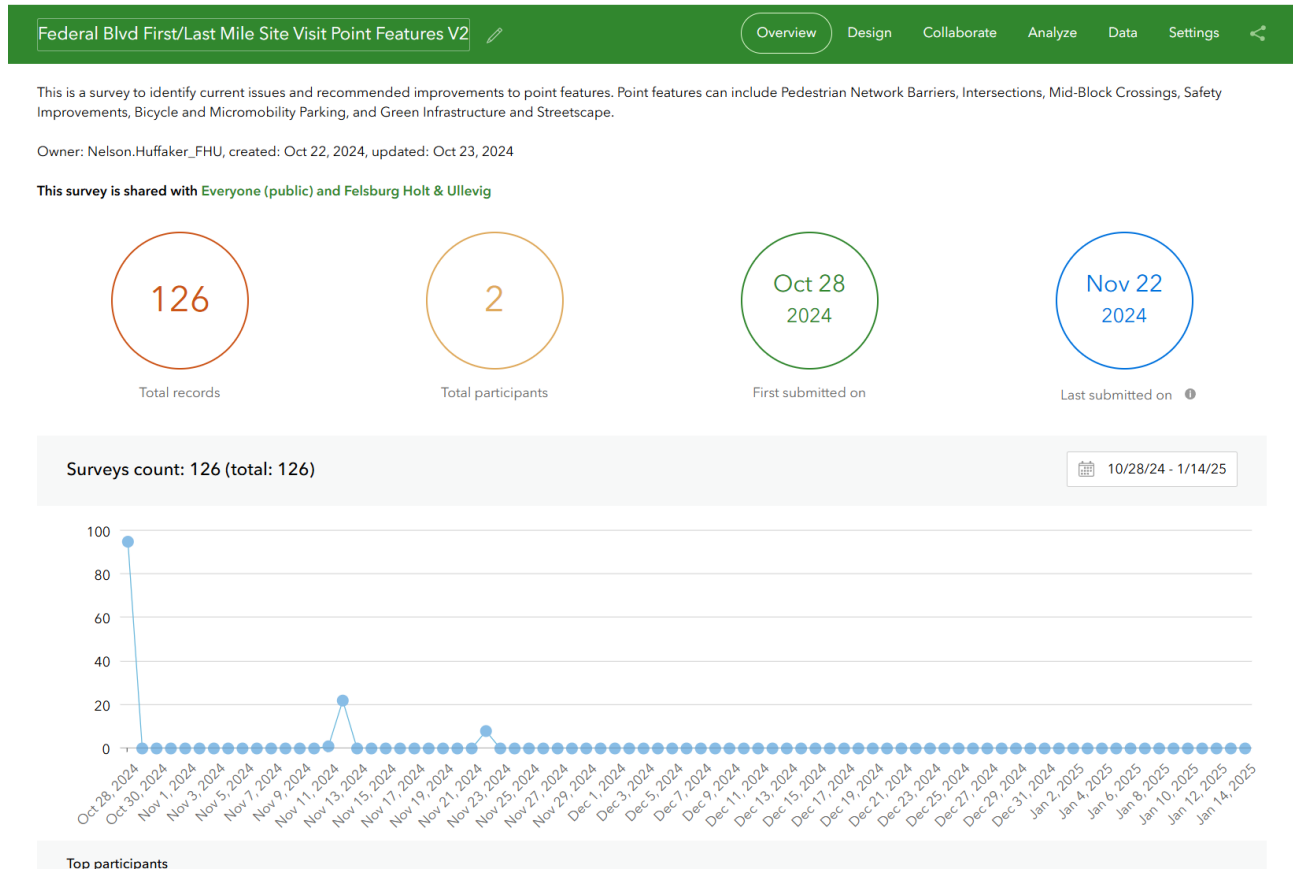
Federal Blvd First/Last Mile Site Visit Point Features V2

Overview Design Collaborate Analyze Data Settings

This is a survey to identify current issues and recommended improvements to point features. Point features can include Pedestrian Network Barriers, Intersections, Mid-Block Crossings, Safety Improvements, Bicycle and Micromobility Parking, and Green Infrastructure and Streetscape.

Owner: Nelson.Huffaker_FHU, created: Oct 22, 2024, updated: Oct 23, 2024

This survey is shared with Everyone (public) and Felsburg Holt & Ullevig

126
Total records

2
Total participants

Oct 28
2024
First submitted on

Nov 22
2024
Last submitted on

Surveys count: 126 (total: 126)

10/28/24 - 1/14/25

100
80
60
40
20
0

Oct 28, 2024 Oct 30, 2024 Nov 1, 2024 Nov 3, 2024 Nov 5, 2024 Nov 7, 2024 Nov 9, 2024 Nov 11, 2024 Nov 13, 2024 Nov 15, 2024 Nov 17, 2024 Nov 19, 2024 Nov 21, 2024 Nov 23, 2024 Nov 25, 2024 Nov 27, 2024 Nov 29, 2024 Dec 1, 2024 Dec 3, 2024 Dec 5, 2024 Dec 7, 2024 Dec 9, 2024 Dec 11, 2024 Dec 13, 2024 Dec 15, 2024 Dec 17, 2024 Dec 19, 2024 Dec 21, 2024 Dec 23, 2024 Dec 25, 2024 Dec 27, 2024 Dec 29, 2024 Dec 31, 2024 Jan 2, 2025 Jan 4, 2025 Jan 6, 2025 Jan 8, 2025 Jan 10, 2025 Jan 12, 2025 Jan 14, 2025

Top participants